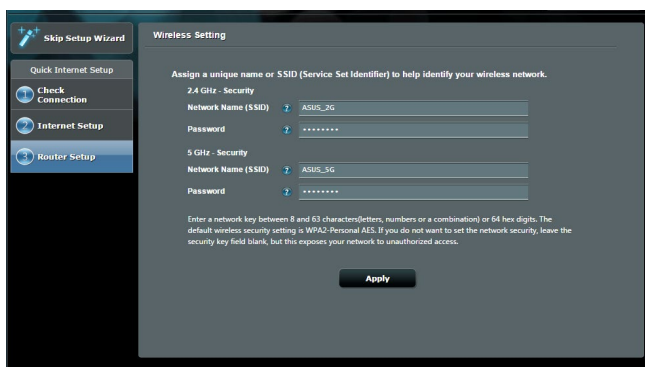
Skip Setup Wizard

Quick Internet Setup

1 Check Connection

2 Internet Setup

3 Router Setup

Wireless Setting

Assign a unique name or SSID (Service Set Identifier) to help identify your wireless network.

2.4 GHz - Security

Network Name (SSID) ? ASUS_2G

Password ? ••••••••

5 GHz - Security

Network Name (SSID) ? ASUS_5G

Password ? ••••••••

Enter a network key between 8 and 63 characters(letters, numbers or a combination) or 64 hex digits. The default wireless security setting is WPA2-Personal AES. If you do not want to set the network security, leave the security key field blank, but this exposes your network to unauthorized access.

Apply